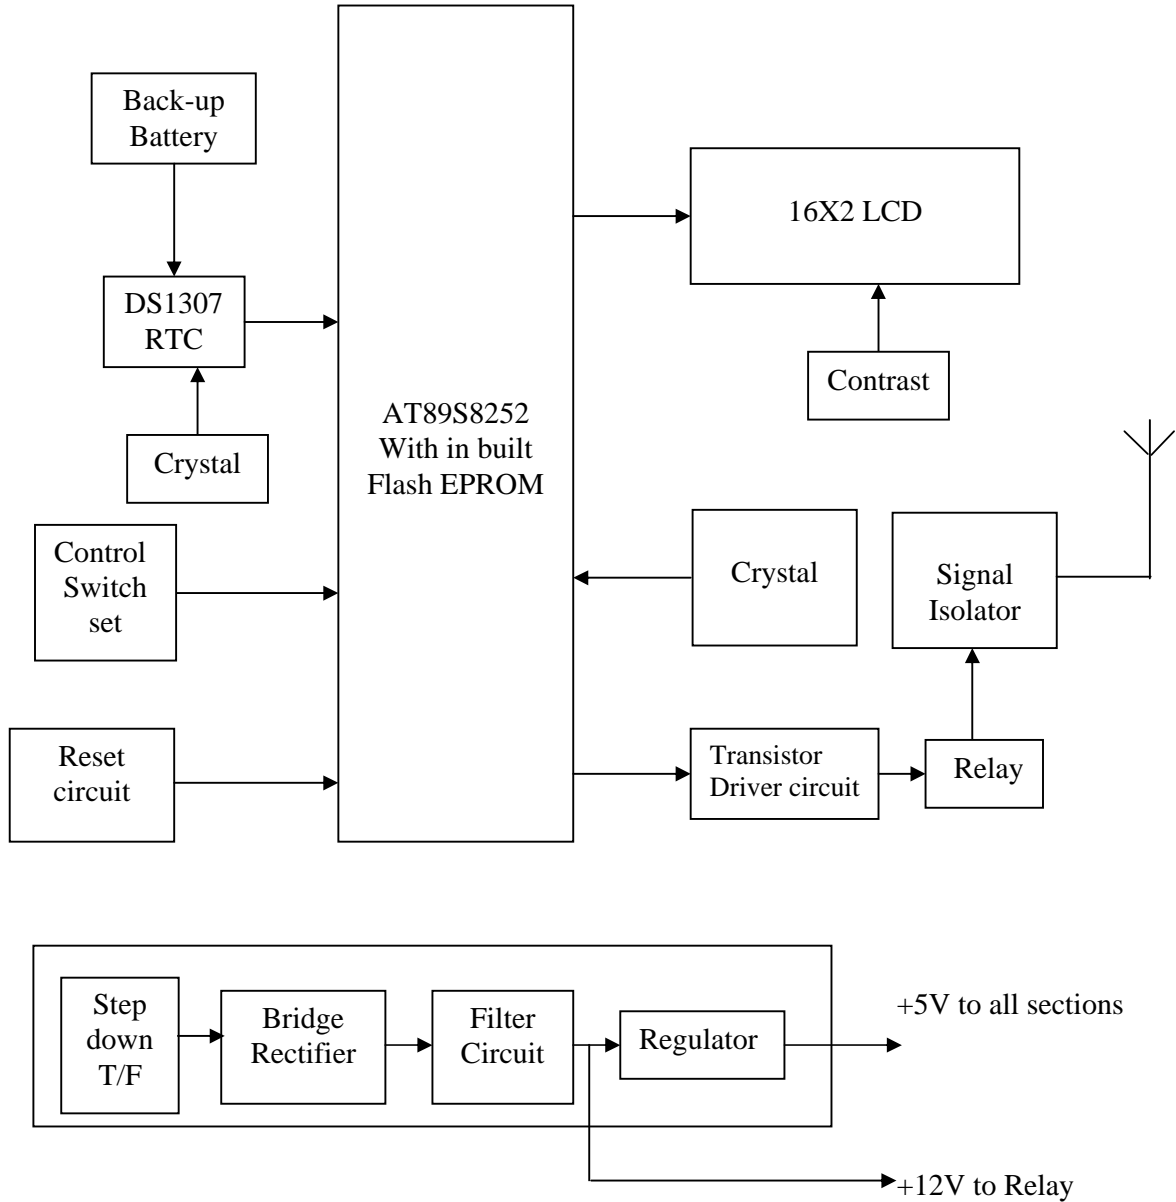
Back-up Battery

DS1307 RTC

Crystal

Control Switch set

Reset circuit

AT89S8252 With in built Flash EPROM

16X2 LCD

Contrast

Crystal

Signal Isolator

Transistor Driver circuit

Relay

Step down T/F

Bridge Rectifier

Filter Circuit

Regulator

+5V to all sections

+12V to Relay